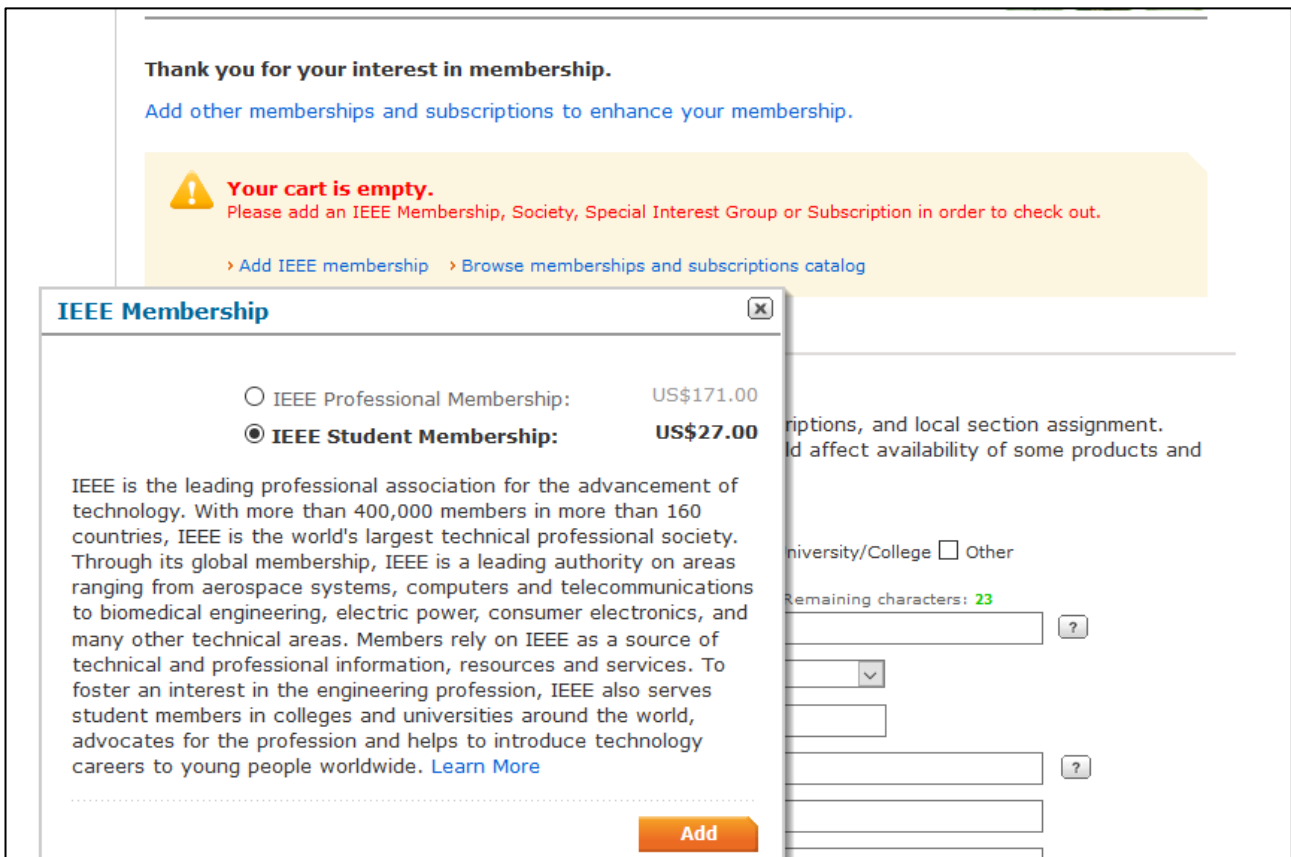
Thank you for your interest in membership.

Add other memberships and subscriptions to enhance your membership.

Your cart is empty.
Please add an IEEE Membership, Society, Special Interest Group or Subscription in order to check out.

› Add IEEE membership › Browse memberships and subscriptions catalog

IEEE Membership

IEEE Professional Membership: US$171.00
IEEE Student Membership: US$27.00

IEEE is the leading professional association for the advancement of technology. With more than 400,000 members in more than 160 countries, IEEE is the world's largest technical professional society. Through its global membership, IEEE is a leading authority on areas ranging from aerospace systems, computers and telecommunications to biomedical engineering, electric power, consumer electronics, and many other technical areas. Members rely on IEEE as a source of technical and professional information, resources and services. To foster an interest in the engineering profession, IEEE also serves student members in colleges and universities around the world, advocates for the profession and helps to introduce technology careers to young people worldwide. Learn More

Add

riptions, and local section assignment.
ld affect availability of some products and

niversity/College Other

Remaining characters: 23

?

?